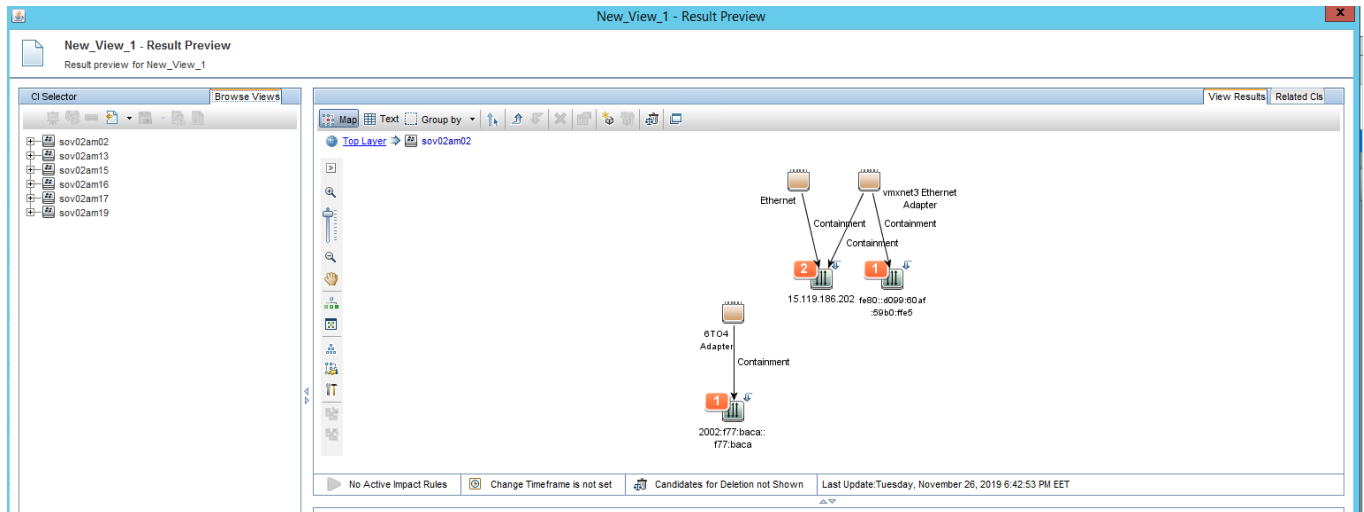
New_View_1 - Result Preview

New_View_1 - Result Preview
Result preview for New_View_1

CI Selector | Browse Views

sov02am02
sov02am13
sov02am15
sov02am16
sov02am17
sov02am19

View Results | Related CIs

Map | Text | Group by

Top Layer → sov02am02

Ethernet
vmxnet3 Ethernet Adapter
Containment
Containment
Containment
2
15.119.186.202
1
fe80::d099:60af:59b0:ffe5
6TO4 Adapter
Containment
1
2002:f77:baca::f77:baca

No Active Impact Rules | Change Timeframe is not set | Candidates for Deletion not Shown | Last Update:Tuesday, November 26, 2019 6:42:53 PM EET